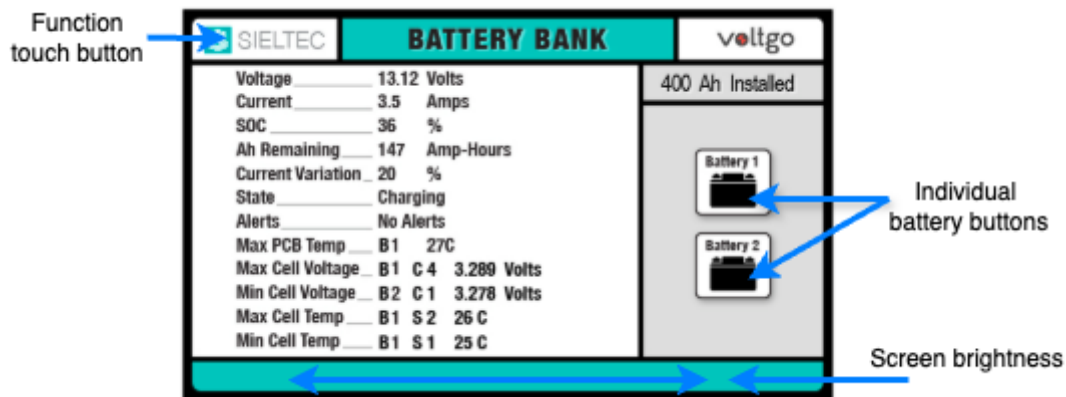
Function touch button

SIELTEC

BATTERY BANK

voltgo

| | | |
|---|---|---|
| Voltage | 13.12 | Volts |
| Current | 3.5 | Amps |
| SOC | 36 | % |
| Ah Remaining | 147 | Amp-Hours |
| Current Variation | 20 | % |
| State | Charging | |
| Alerts | No Alerts | |
| Max PCB Temp | B 1 | 27C |
| Max Cell Voltage | B 1 C 4 | 3.289 Volts |
| Min Cell Voltage | B 2 C 1 | 3.278 Volts |
| Max Cell Temp | B 1 S 2 | 26 C |
| Min Cell Temp | B 1 S 1 | 25 C |

400 Ah Installed

Battery 1

Battery 2

Individual battery buttons

Screen brightness